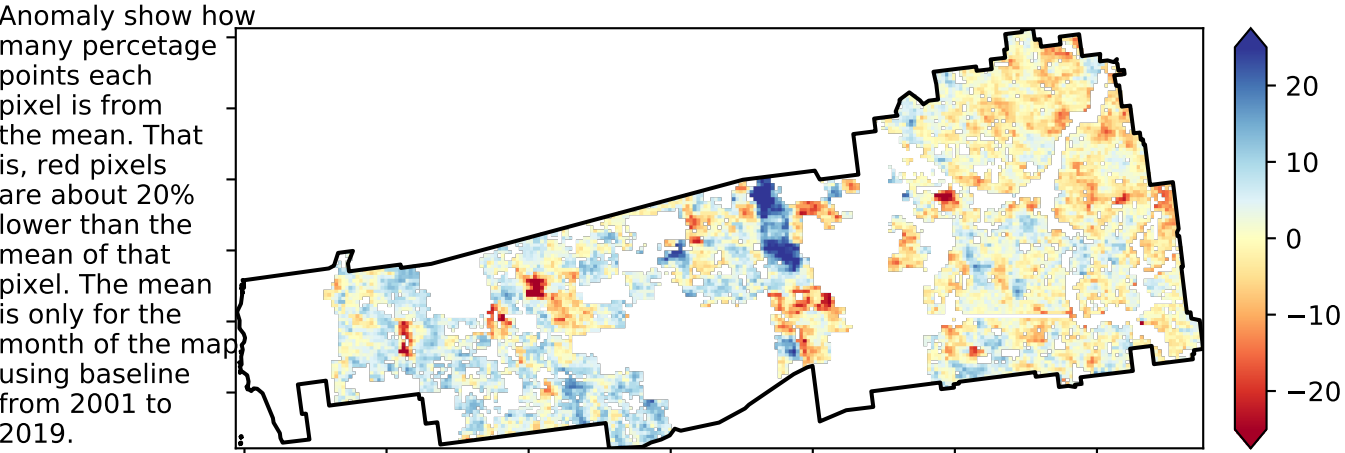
Anomaly show how many percetage points each pixel is from the mean. That is, red pixels are about 20% lower than the mean of that pixel. The mean is only for the month of the map using baseline from 2001 to 2019.

20
10
0
−10
−20